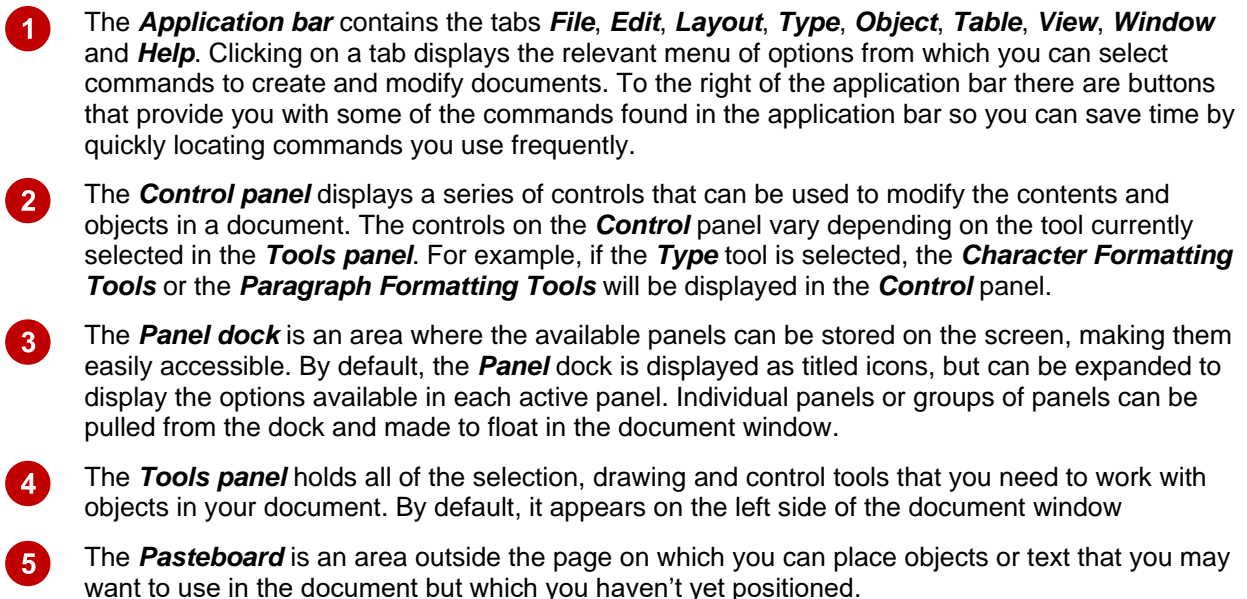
1 The ***Application bar*** contains the tabs ***File***, ***Edit***, ***Layout***, ***Type***, ***Object***, ***Table***, ***View***, ***Window*** and ***Help***. Clicking on a tab displays the relevant menu of options from which you can select commands to create and modify documents. To the right of the application bar there are buttons that provide you with some of the commands found in the application bar so you can save time by quickly locating commands you use frequently.

2 The ***Control panel*** displays a series of controls that can be used to modify the contents and objects in a document. The controls on the ***Control*** panel vary depending on the tool currently selected in the ***Tools panel***. For example, if the ***Type*** tool is selected, the ***Character Formatting Tools*** or the ***Paragraph Formatting Tools*** will be displayed in the ***Control*** panel.

3 The ***Panel dock*** is an area where the available panels can be stored on the screen, making them easily accessible. By default, the ***Panel*** dock is displayed as titled icons, but can be expanded to display the options available in each active panel. Individual panels or groups of panels can be pulled from the dock and made to float in the document window.

4 The ***Tools panel*** holds all of the selection, drawing and control tools that you need to work with objects in your document. By default, it appears on the left side of the document window

5 The ***Pasteboard*** is an area outside the page on which you can place objects or text that you may want to use in the document but which you haven't yet positioned.